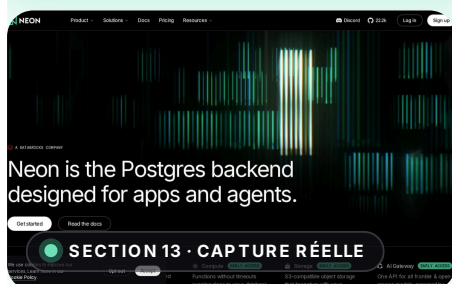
NEON Product Solutions Docs Pricing Resources Discord 22.2k Log in Sign up

A DATABRICKS COMPANY

Neon is the Postgres backend designed for apps and agents.

Get started Read the docs

SECTION 13 · CAPTURE RÉELLE

We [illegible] services. Learn more in our Cookie Policy

Opt out Accept

Compute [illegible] Functions without timeouts

Storage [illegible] S3-compatible object storage

AI Gateway EARLY ACCESS One API for all frontier & open